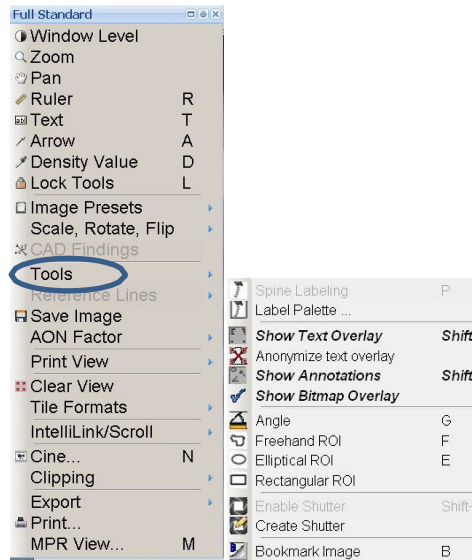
Full Standard

Window Level
Zoom
Pan
Ruler R
Text T
Arrow A
Density Value D
Lock Tools L
Image Presets
Scale, Rotate, Flip
CAD Findings
Tools
Reference Lines
Save Image
AON Factor
Print View
Clear View
Tile Formats
IntelliLink/Scroll
Cine... N
Clipping
Export
Print...
MPR View... M

Spine Labeling P
Label Palette ...
Show Text Overlay Shift
Anonymize text overlay
Show Annotations Shift
Show Bitmap Overlay
Angle G
Freehand ROI F
Elliptical ROI E
Rectangular ROI
Enable Shutter Shift-
Create Shutter
Bookmark Image B